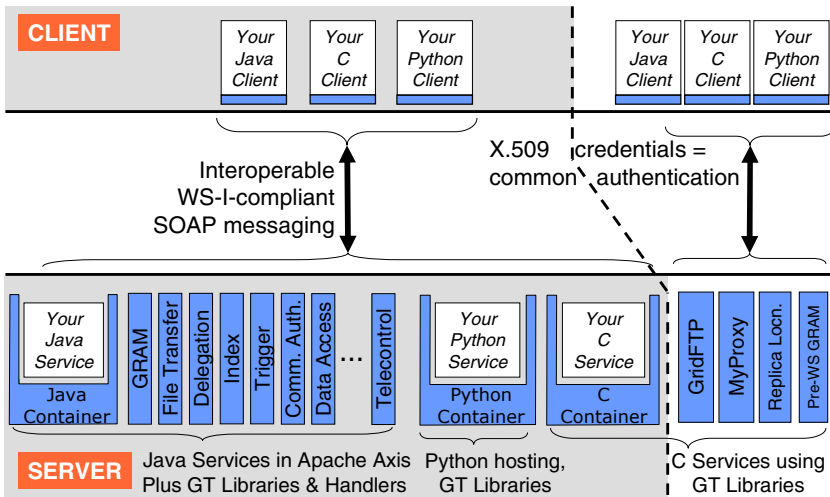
CLIENT

Your Java Client

Your C Client

Your Python Client

Your Java Client

Your C Client

Your Python Client

Interoperable WS-I-compliant SOAP messaging

X.509 credentials = common authentication

Your Java Service

Java Container

GRAM

File Transfer

Delegation

Index

Trigger

Comm. Auth.

Data Access

...

Telecontrol

Your Python Service

Python Container

Your C Service

C Container

GridFTP

MyProxy

Replica Locn.

Pre-WS GRAM

SERVER

Java Services in Apache Axis Plus GT Libraries & Handlers

Python hosting, GT Libraries

C Services using GT Libraries